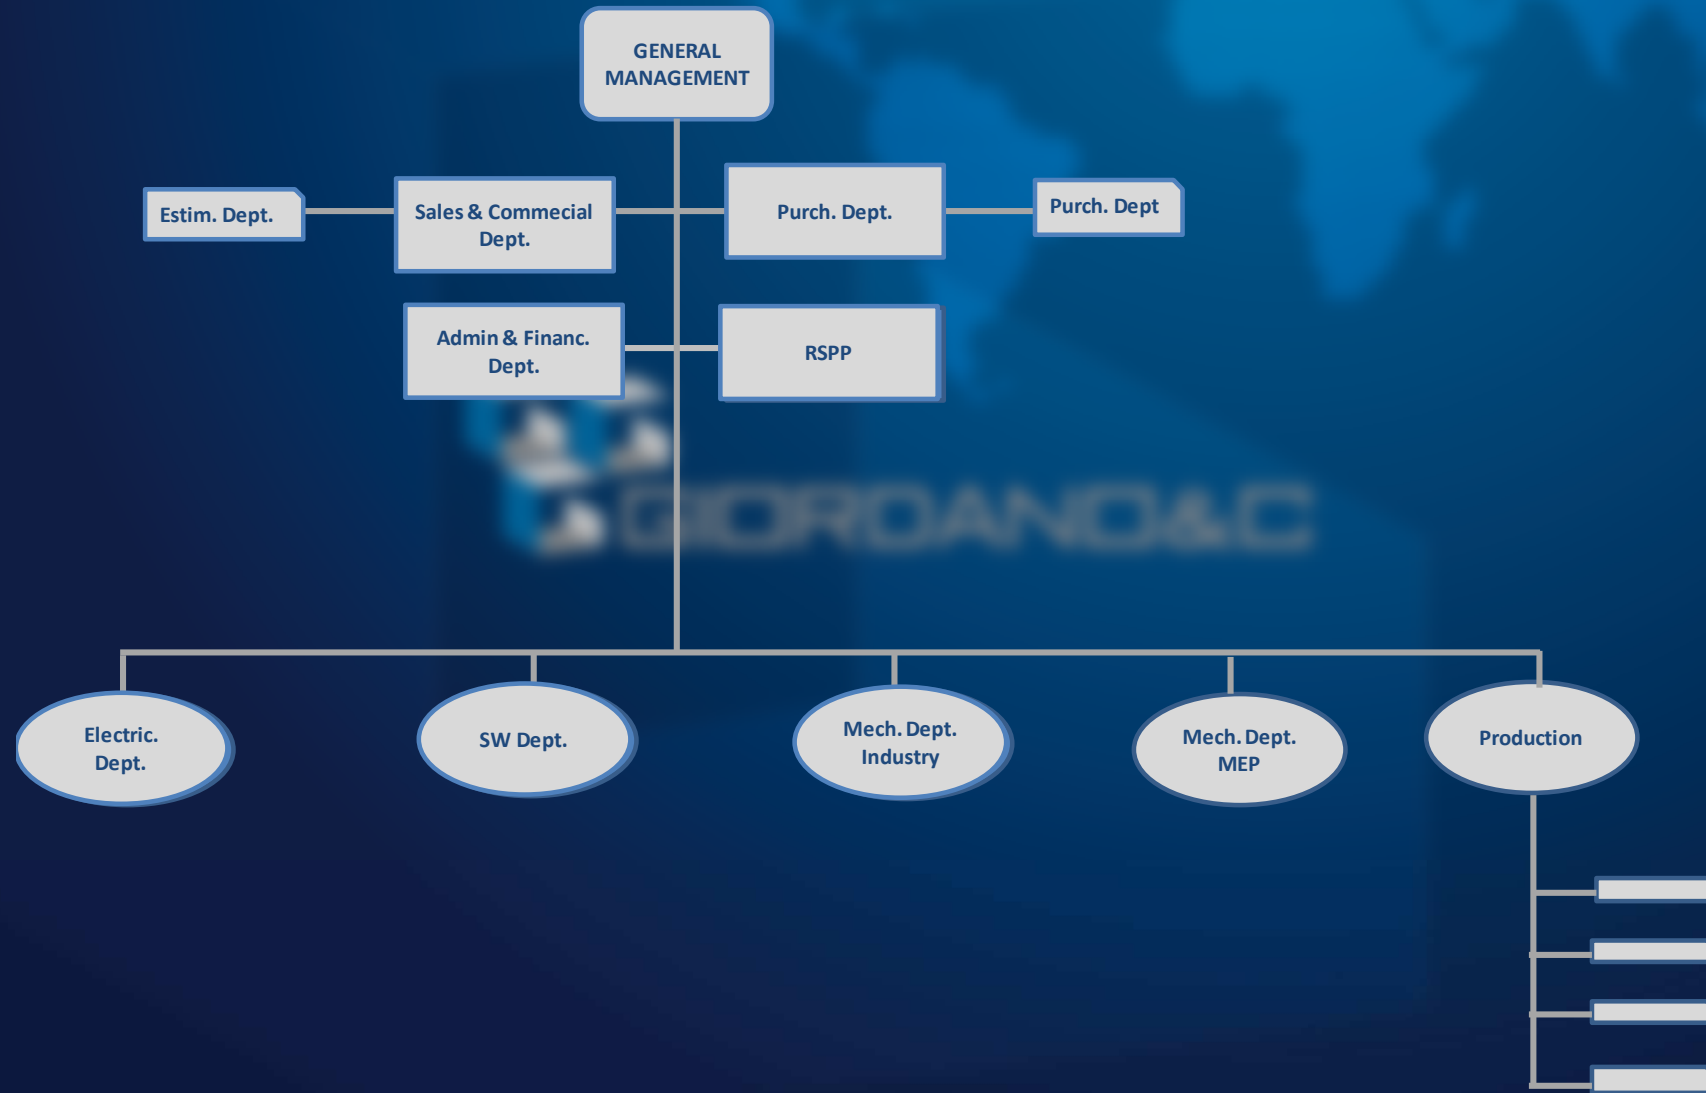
GENERAL MANAGEMENT

Estim. Dept.

Sales & Commecial Dept.

Purch. Dept.

Purch. Dept

Admin & Financ. Dept.

RSPP

GIORDANO&C

Electric. Dept.

SW Dept.

Mech. Dept. Industry

Mech. Dept. MEP

Production